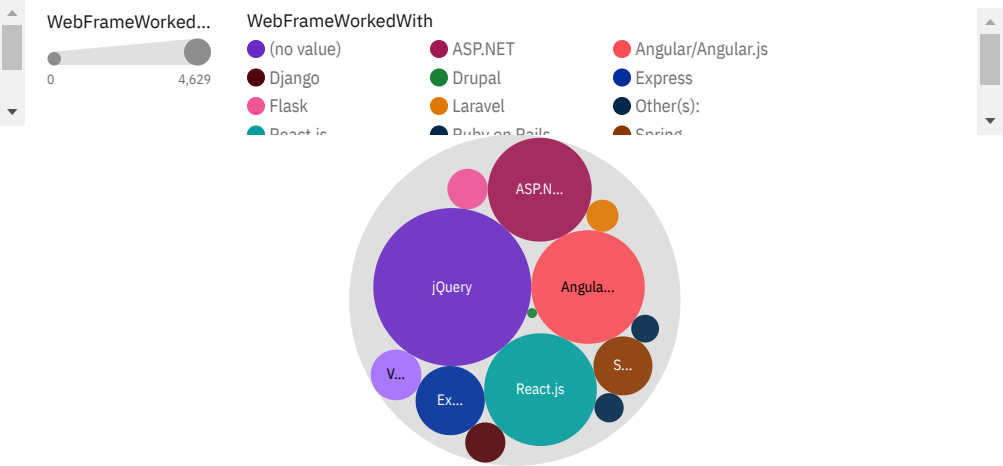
WebFrameWorked...

0

4,629

WebFrameWorkedWith

(no value)

ASP.NET

Angular/Angular.js

Django

Drupal

Express

Flask

Laravel

Other(s):

React.js

Ruby on Rails

Spring

ASP.N...

jQuery

Angula...

S...

V...

Ex...

React.js